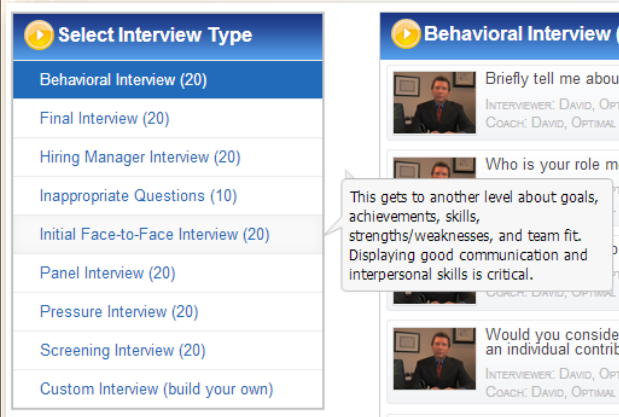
Select Interview Type

Behavioral Interview (20)

Final Interview (20)

Hiring Manager Interview (20)

Inappropriate Questions (10)

Initial Face-to-Face Interview (20)

Panel Interview (20)

Pressure Interview (20)

Screening Interview (20)

Custom Interview (build your own)

This gets to another level about goals, achievements, skills, strengths/weaknesses, and team fit. Displaying good communication and interpersonal skills is critical.

Behavioral Interview (

Briefly tell me abou

INTERVIEWER: DAVID, OPT

COACH: DAVID, OPTIMAL

Who is your role m

COACH: DAVID, OPTIMAL

Would you conside an individual contrib

INTERVIEWER: DAVID, OPT

COACH: DAVID, OPTIMAL